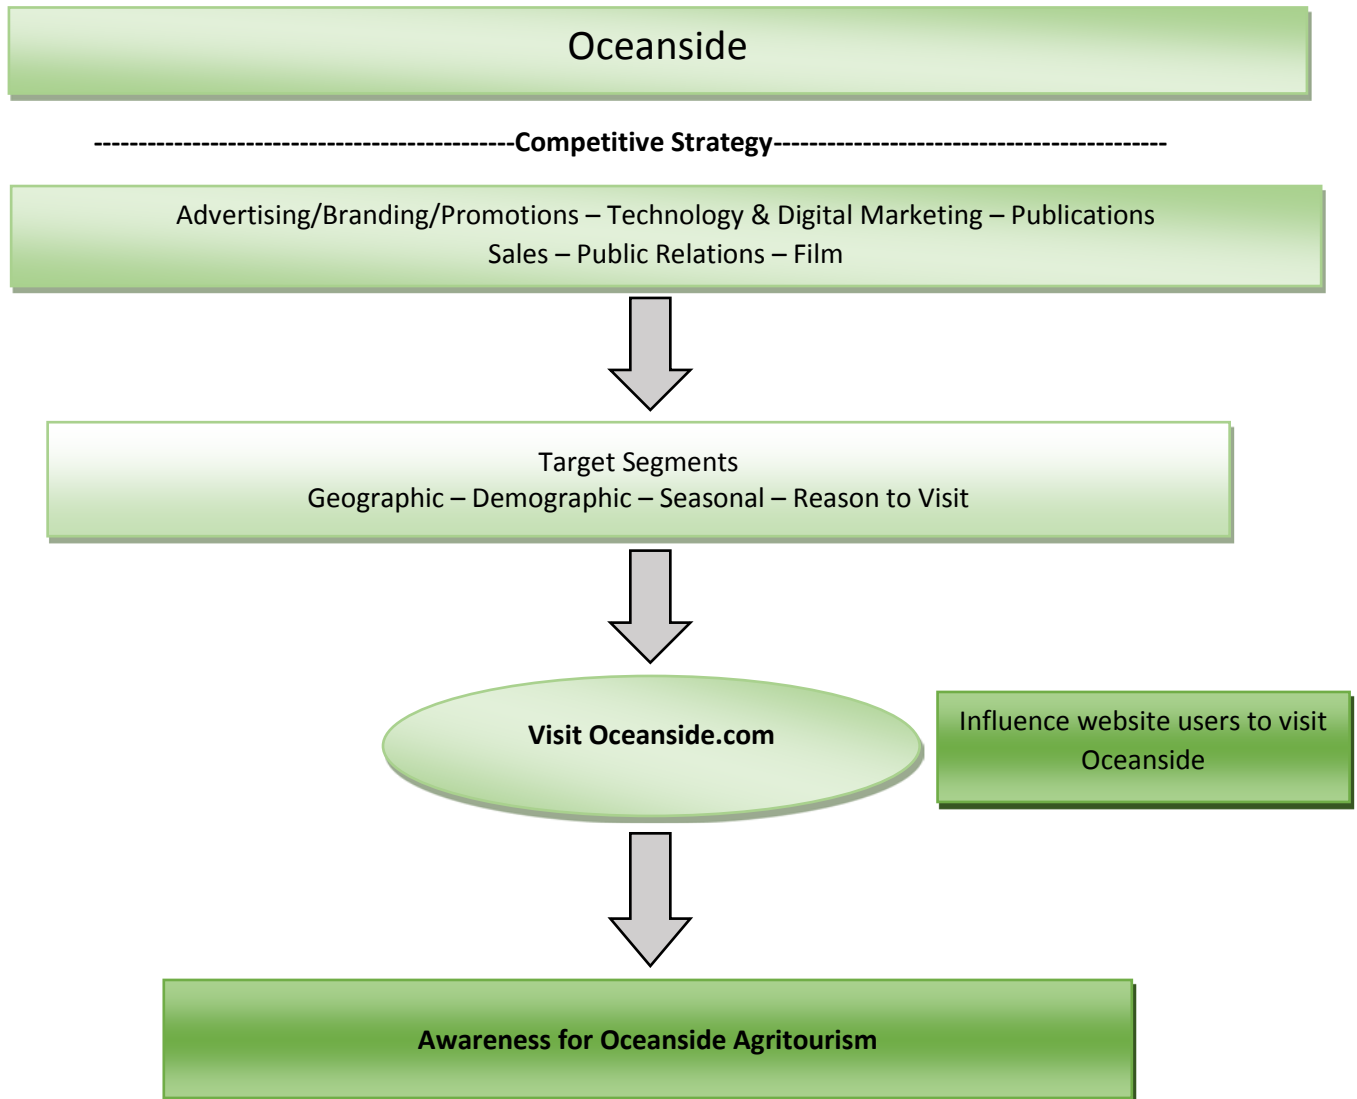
Oceanside

---------------------------------------------Competitive Strategy-------------------------------------------

Advertising/Branding/Promotions – Technology & Digital Marketing – Publications
Sales – Public Relations – Film

Target Segments
Geographic – Demographic – Seasonal – Reason to Visit

Visit Oceanside.com

Influence website users to visit Oceanside

Awareness for Oceanside Agritourism